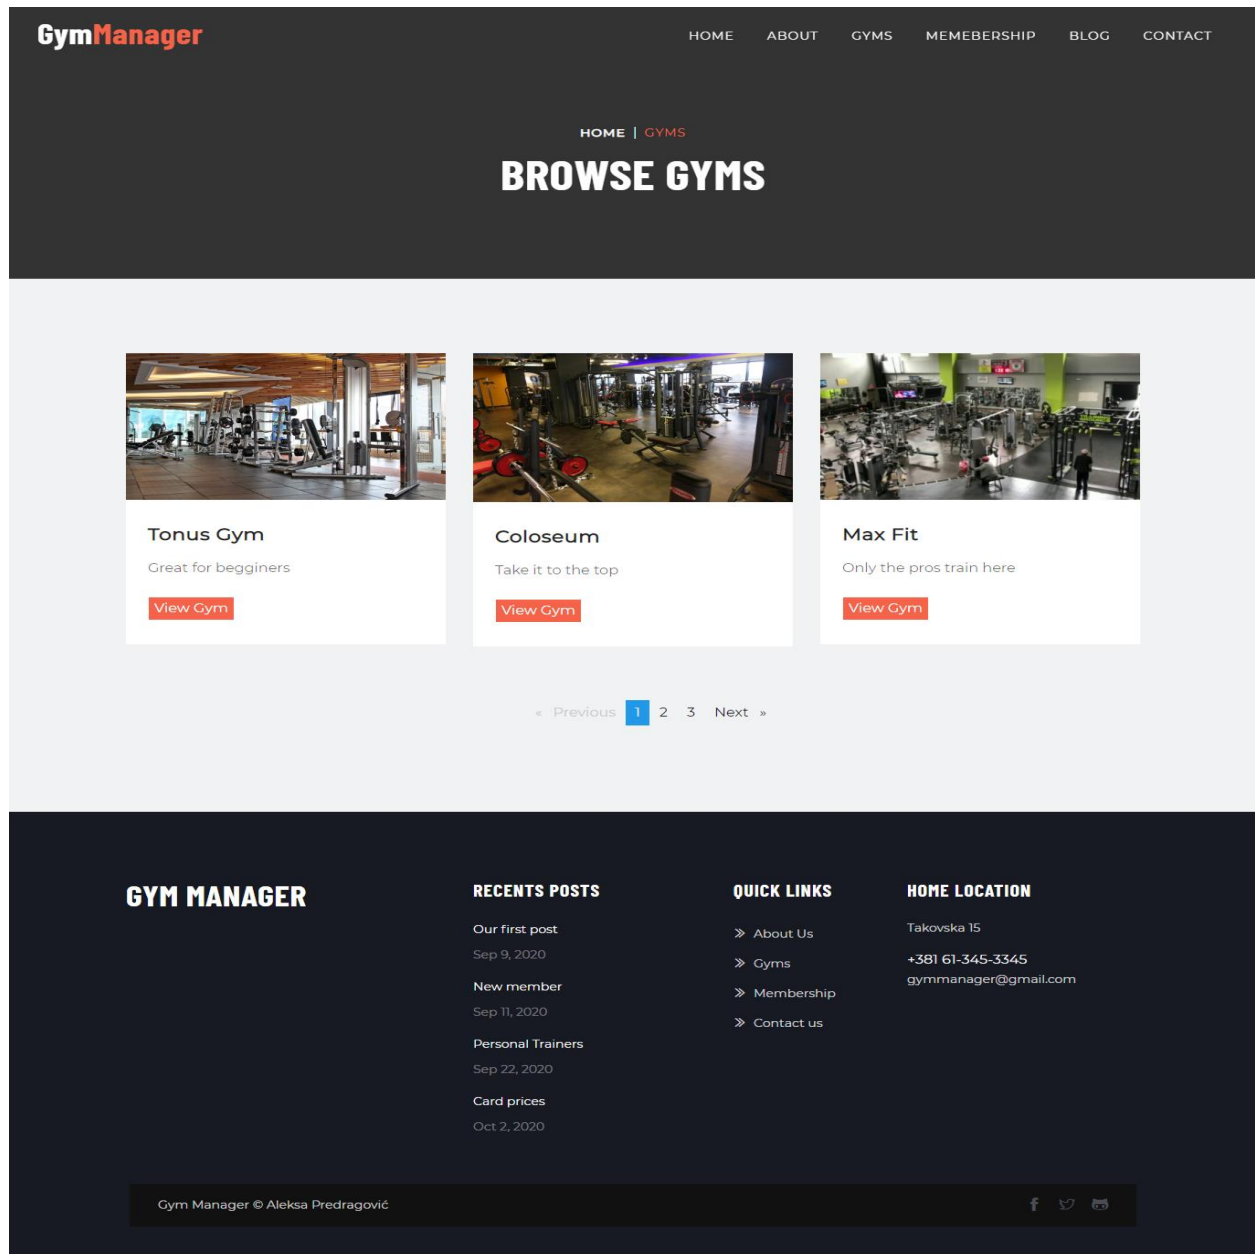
GymManager

HOME ABOUT GYMS MEMEBERSHIP BLOG CONTACT

HOME | GYMS

BROWSE GYMS

Tonus Gym

Great for begginers

View Gym

Coloseum

Take it to the top

View Gym

Max Fit

Only the pros train here

View Gym

« Previous 1 2 3 Next »

GYM MANAGER

RECENTS POSTS

Our first post
Sep 9, 2020

New member
Sep 11, 2020

Personal Trainers
Sep 22, 2020

Card prices
Oct 2, 2020

QUICK LINKS

About Us
Gyms
Membership
Contact us

HOME LOCATION

Takovska 15

+381 61-345-3345
gymmanager@gmail.com

Gym Manager © Aleksa Predragović